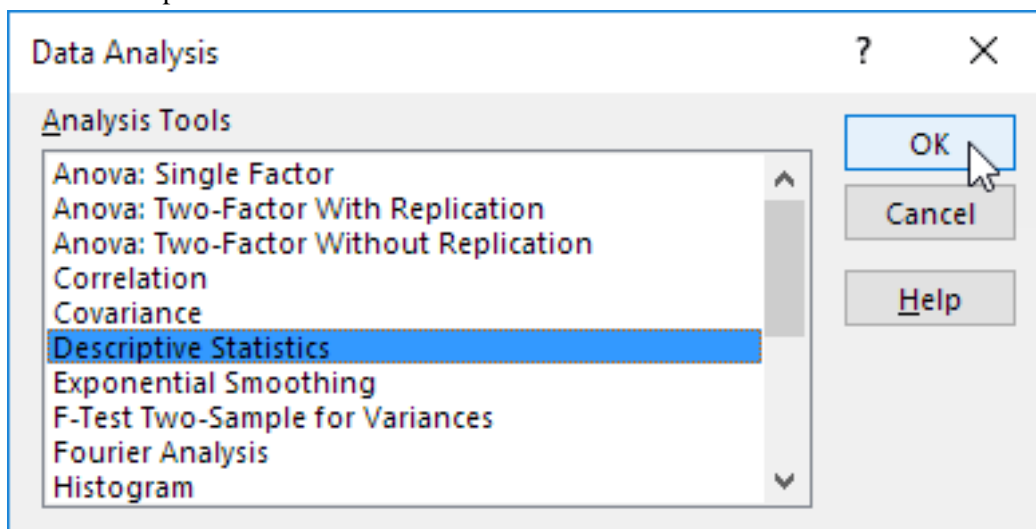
Data Analysis

?

Analysis Tools

Anova: Single Factor
Anova: Two-Factor With Replication
Anova: Two-Factor Without Replication
Correlation
Covariance
Descriptive Statistics
Exponential Smoothing
F-Test Two-Sample for Variances
Fourier Analysis
Histogram

OK

Cancel

Help